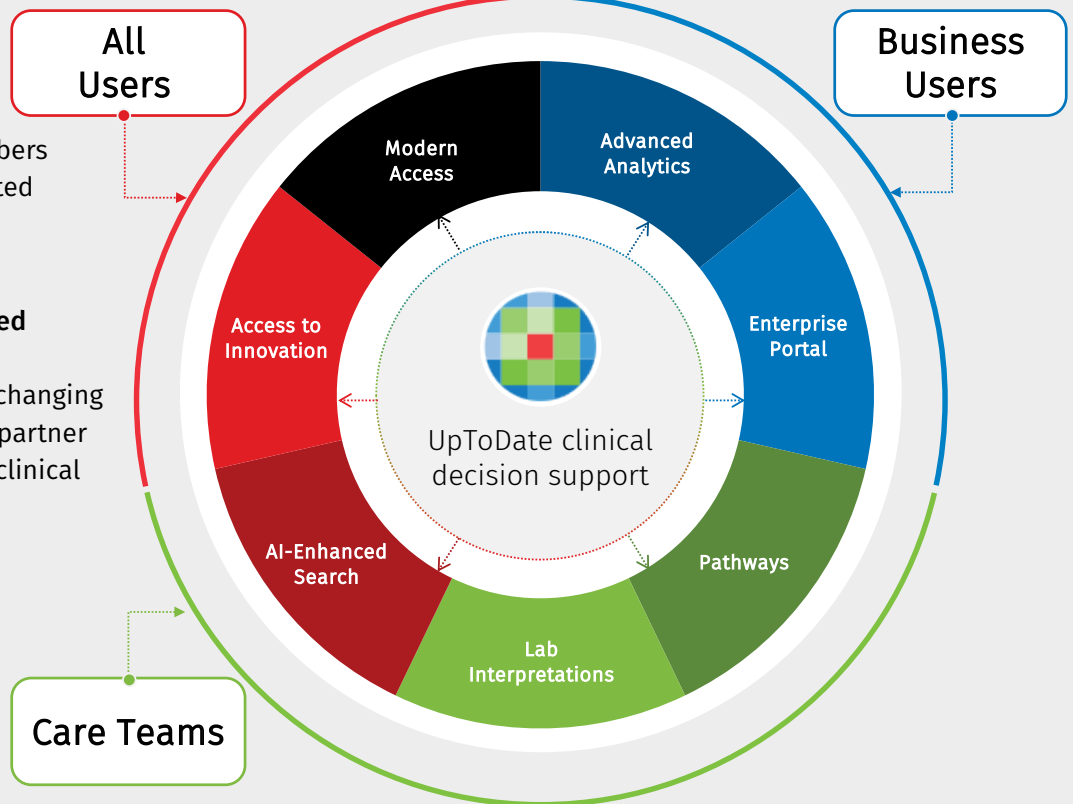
All Users

bers
ted

ed

changing
partner
clinical

Business Users

Modern Access

Advanced Analytics

Access to Innovation

Enterprise Portal

UpToDate clinical decision support

AI-Enhanced Search

Pathways

Lab Interpretations

Care Teams